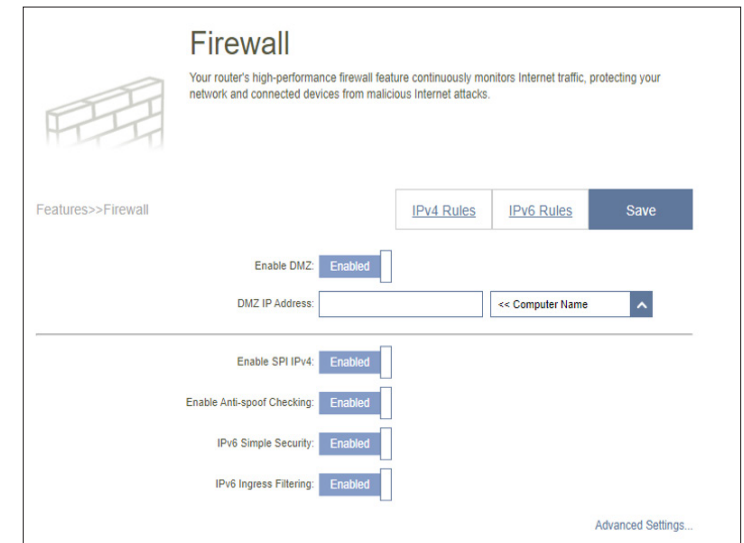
Firewall

Your router's high-performance firewall feature continuously monitors Internet traffic, protecting your network and connected devices from malicious Internet attacks.

Features>>Firewall

IPv4 Rules

IPv6 Rules

Save

Enable DMZ: Enabled

DMZ IP Address:

<< Computer Name

Enable SPI IPv4: Enabled

Enable Anti-spoof Checking: Enabled

IPv6 Simple Security: Enabled

IPv6 Ingress Filtering: Enabled

Advanced Settings...